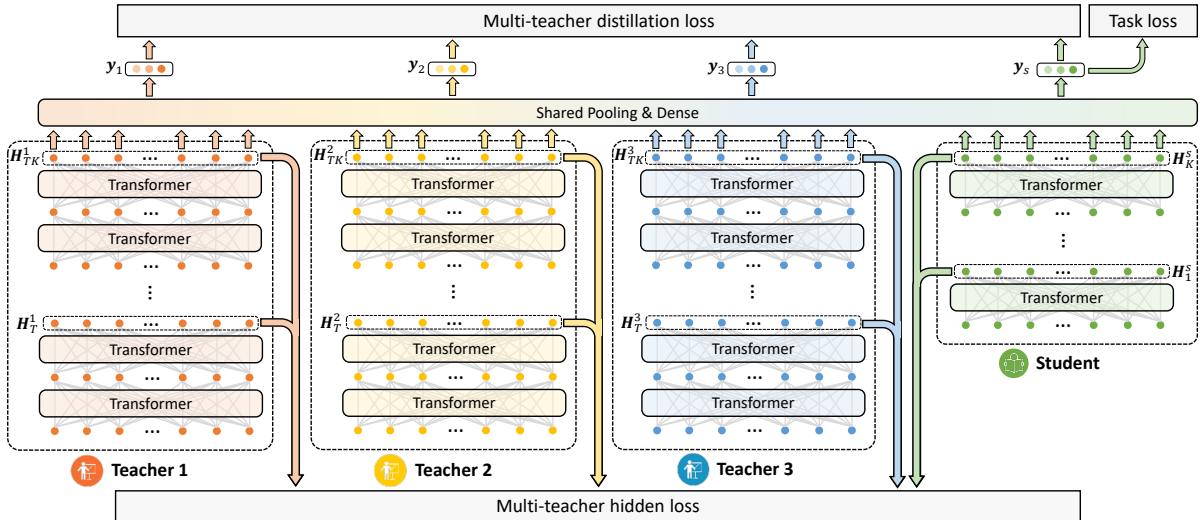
Multi-teacher distillation loss

Task loss

$\boldsymbol{y}_1$

$\boldsymbol{y}_2$

$\boldsymbol{y}_3$

$\boldsymbol{y}_s$

Shared Pooling & Dense

$\boldsymbol{H}_{TK}^1$

Transformer

...

Transformer

...

⋮

$\boldsymbol{H}_T^1$

...

Transformer

...

Transformer

...

Teacher 1

$\boldsymbol{H}_{TK}^2$

Transformer

...

Transformer

...

⋮

$\boldsymbol{H}_T^2$

...

Transformer

...

Transformer

...

Teacher 2

$\boldsymbol{H}_{TK}^3$

Transformer

...

Transformer

...

⋮

$\boldsymbol{H}_T^3$

...

Transformer

...

Transformer

...

Teacher 3

$\boldsymbol{H}_K^s$

Transformer

...

⋮

$\boldsymbol{H}_1^s$

Transformer

...

Student

Multi-teacher hidden loss